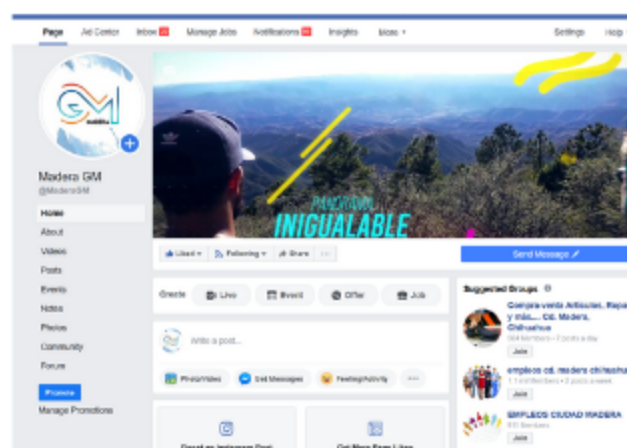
Page Ad Center Inbox Manage Jobs Notifications Insights More Settings Help

GM

Madera GM
@MaderaGM

Home
About
Videos
Posts
Events
Notes
Photos
Community
Forum

Promote
Manage Promotions

PANORAMA
INIGUALABLE

Liked Following Share ...

Send Message

Create Live Event Offer Job

Write a post...

Photo/Video Get Messages Feeling/Activity ...

Suggested Groups

Compra venta Artículos, Ropa y más..... Cd. Madera, Chihuahua
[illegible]
Join

empleos cd. madera chihuahua
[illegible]
Join

EMPLEOS CIUDAD MADERA
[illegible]
Join

Post an Instagram Post
Get More Page Likes